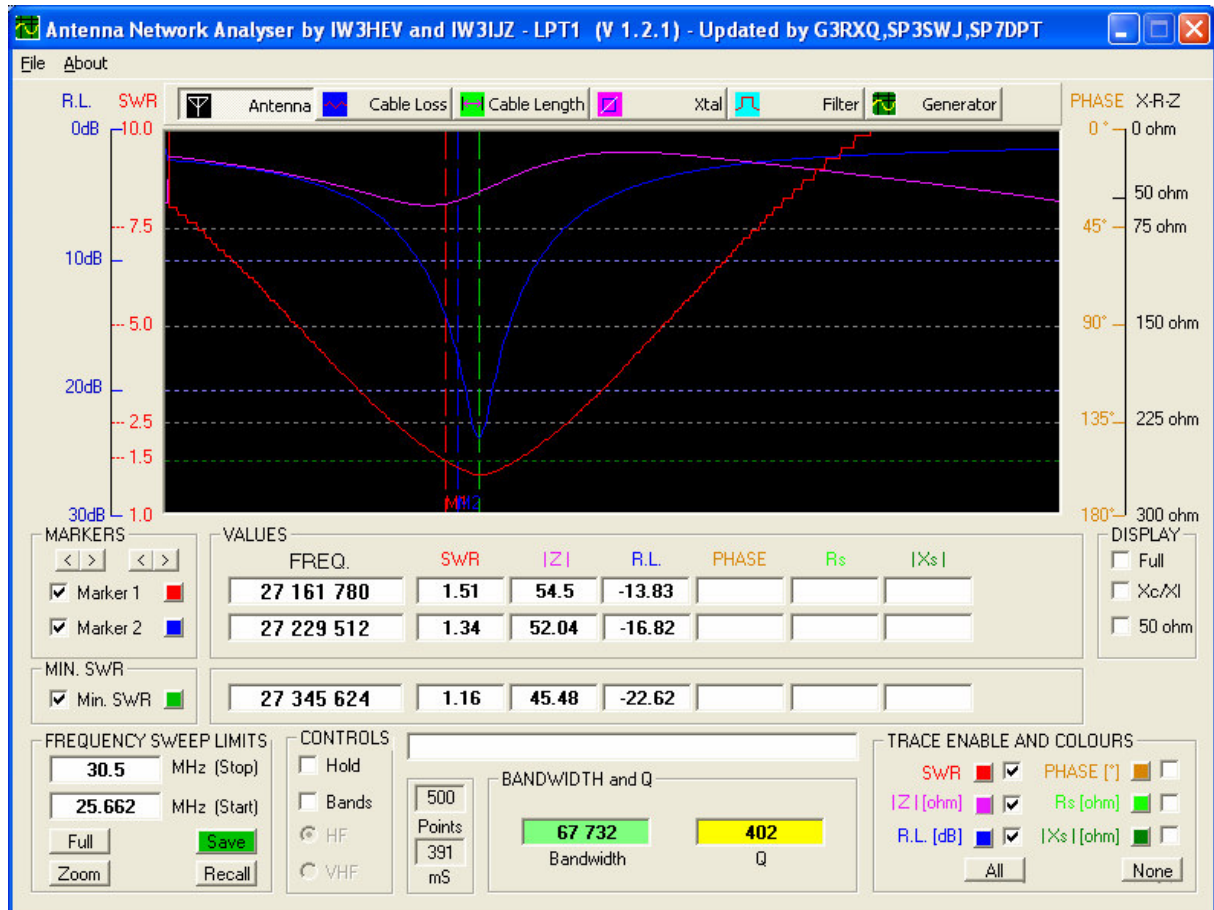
Antenna Network Analyser by IW3HEV and IW3IJZ - LPT1 (V 1.2.1) - Updated by G3RXQ,SP3SWJ,SP7DPT

File About

R.L. SWR Antenna Cable Loss Cable Length Xtal Filter Generator PHASE X-R-Z

0dB 10.0
7.5
10dB
5.0
20dB
2.5
1.5
30dB 1.0

M1M2

0° 0 ohm
50 ohm
45° 75 ohm
90° 150 ohm
135° 225 ohm
180° 300 ohm

MARKERS
< > < >
Marker 1
Marker 2

VALUES
| FREQ. | SWR | \|Z\| | R.L. | PHASE | Rs | \|Xs\| |
|---|---|---|---|---|---|---|
| 27 161 780 | 1.51 | 54.5 | -13.83 | | | |
| 27 229 512 | 1.34 | 52.04 | -16.82 | | | |
| 27 345 624 | 1.16 | 45.48 | -22.62 | | | |

DISPLAY
Full
Xc/Xl
50 ohm

MIN. SWR
Min. SWR

FREQUENCY SWEEP LIMITS
30.5 MHz (Stop)
25.662 MHz (Start)
Full Save
Zoom Recall

CONTROLS
Hold
Bands
HF
VHF

500
Points
391
mS

BANDWIDTH and Q
67 732
Bandwidth
402
Q

TRACE ENABLE AND COLOURS
SWR PHASE [°]
|Z| [ohm] Rs [ohm]
R.L. [dB] |Xs| [ohm]
All None